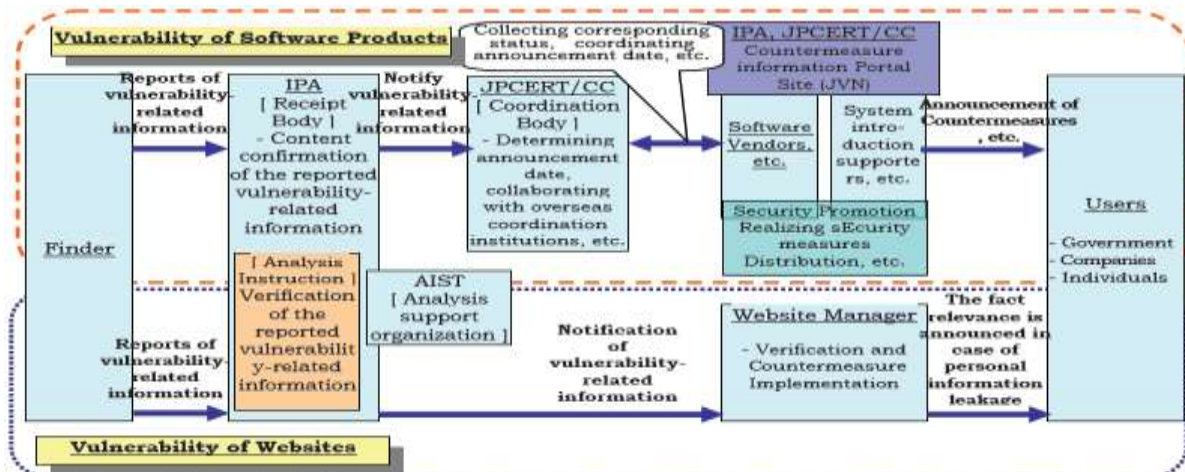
Vulnerability of Software Products

Collecting corresponding status, coordinating announcement date, etc.

IPA, JPCERT/CC
Countermeasure information Portal Site (JVN)

Reports of vulnerability-related information

IPA
[ Receipt Body ]
- Content confirmation of the reported vulnerability-related information

Notify vulnerability-related information

JPCERT/CC
[ Coordination Body ]
- Determining announcement date, collaborating with overseas coordination institutions, etc.

Software Vendors, etc.

System introduction supporters, etc.

Announcement of Countermeasures , etc.

Security Promotion
Realizing sEcurity measures
Distribution, etc.

Users
- Government
- Companies
- Individuals

Finder

[ Analysis Instruction ]
Verification of the reported vulnerability-related information

AIST
[ Analysis support organization ]

Reports of vulnerability-related information

Notification of vulnerability-related information

Website Manager
- Verification and Countermeasure Implementation

The fact relevance is announced in case of personal information leakage

Vulnerability of Websites